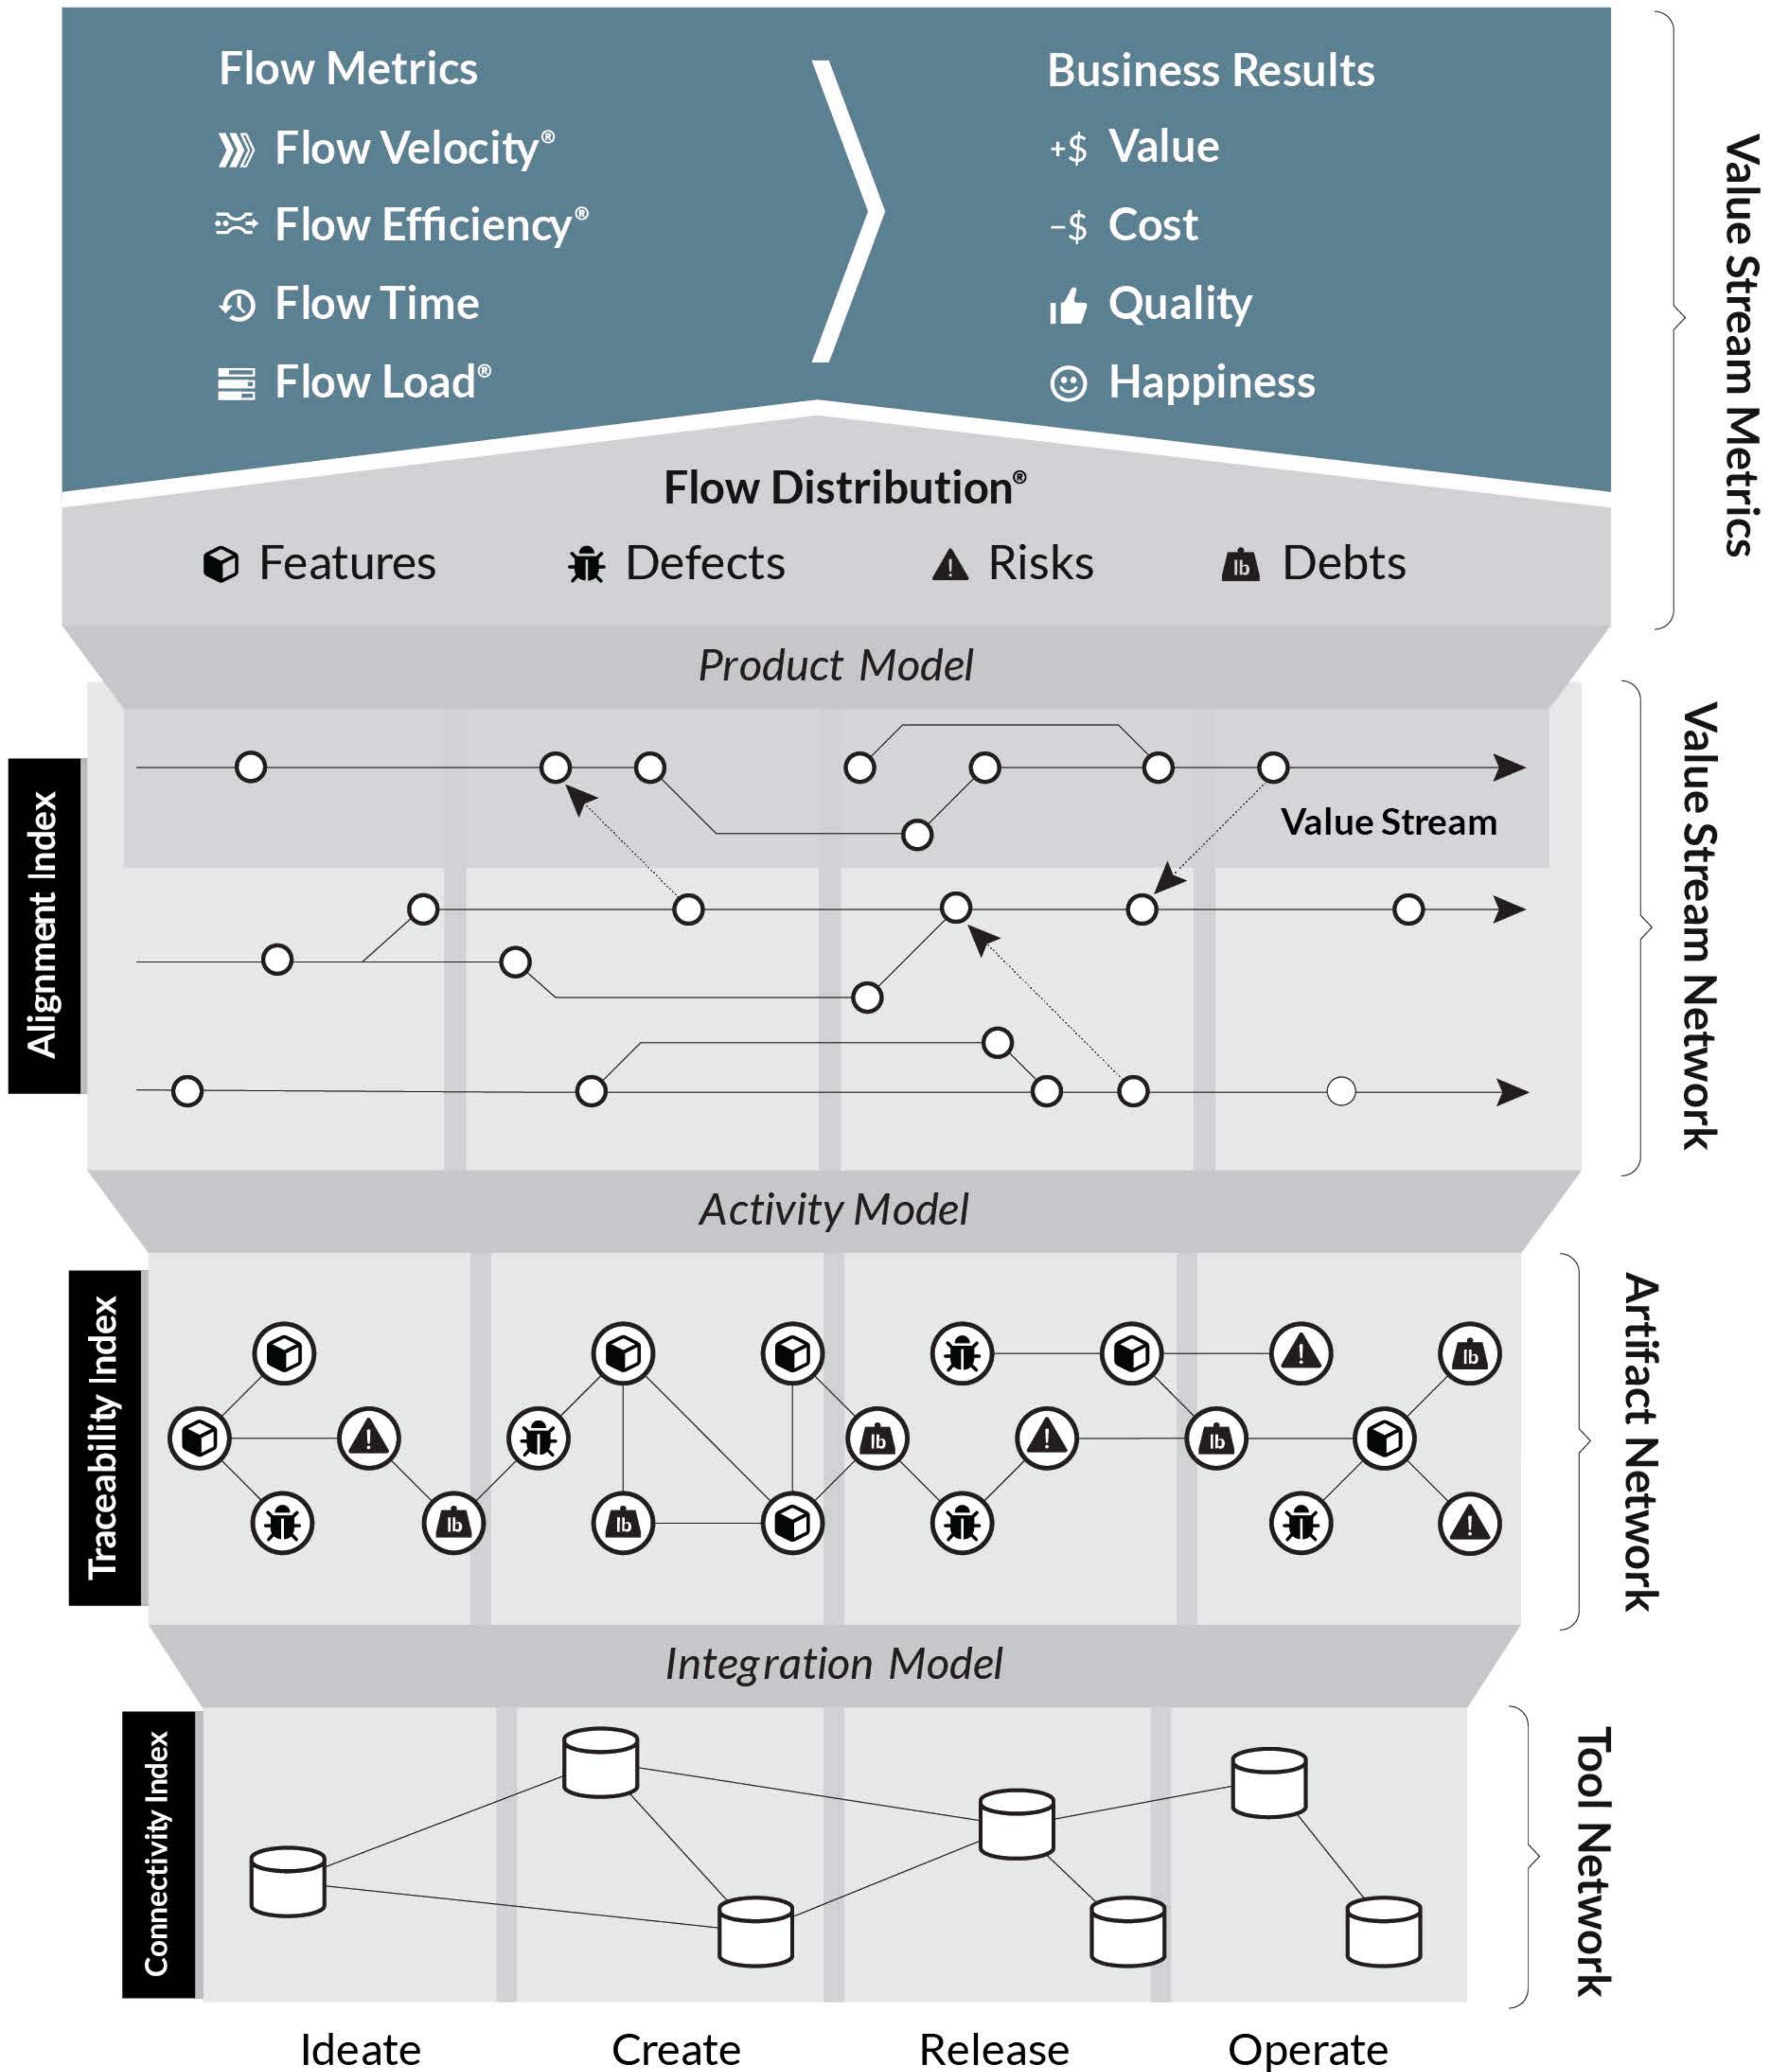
Flow Metrics

Flow Velocity®

Flow Efficiency®

Flow Time

Flow Load®

Business Results

+\$ Value

-\$ Cost

Quality

Happiness

Value Stream Metrics

Flow Distribution®

Features Defects Risks Debts

Product Model

Alignment Index

Value Stream

Value Stream Network

Activity Model

Traceability Index

Artifact Network

Integration Model

Connectivity Index

Tool Network

Ideate Create Release Operate